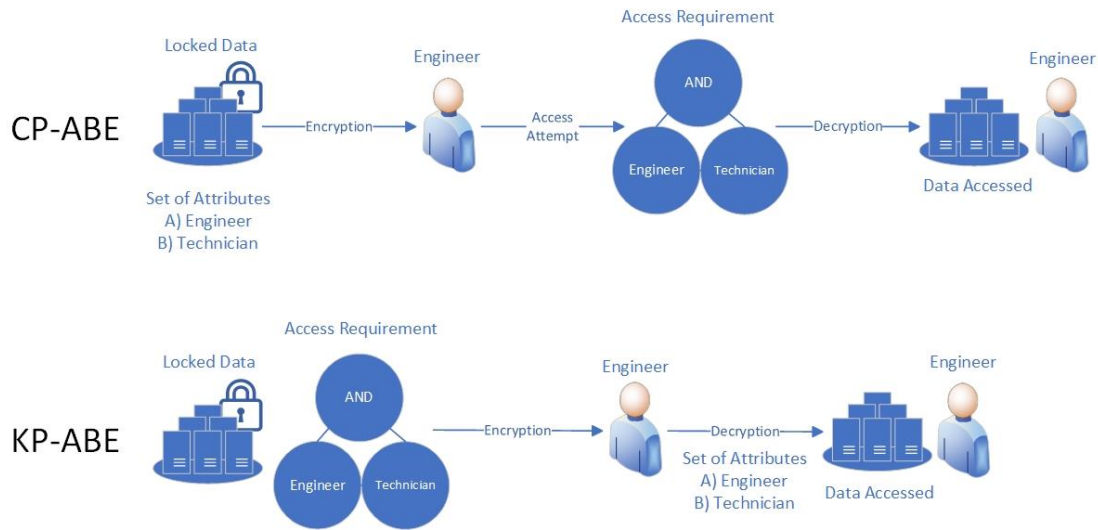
CP-ABE

Locked Data

Encryption

Set of Attributes
A) Engineer
B) Technician

Engineer

Access Attempt

Access Requirement

AND

Engineer

Technician

Decryption

Engineer

Data Accessed

KP-ABE

Locked Data

Access Requirement

AND

Engineer

Technician

Encryption

Engineer

Decryption

Set of Attributes
A) Engineer
B) Technician

Engineer

Data Accessed